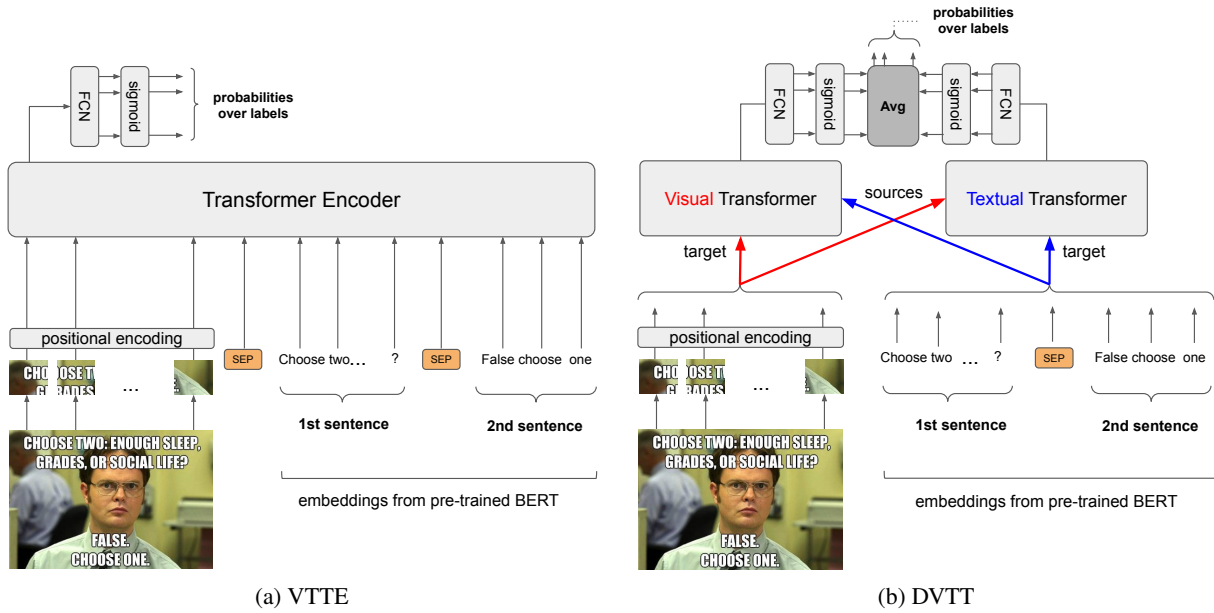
FCN
sigmoid
probabilities over labels
Transformer Encoder
positional encoding
CHOOSE TW
GRADES
...
SEP
Choose two... ?
SEP
False choose one
CHOOSE TWO: ENOUGH SLEEP, GRADES, OR SOCIAL LIFE?
FALSE. CHOOSE ONE.
1st sentence
2nd sentence
embeddings from pre-trained BERT
(a) VTTE

probabilities over labels
FCN
sigmoid
Avg
sigmoid
FCN
Visual Transformer
sources
Textual Transformer
target
target
positional encoding
CHOOSE TW
GRADES
...
Choose two ... ?
SEP
False choose one
CHOOSE TWO: ENOUGH SLEEP, GRADES, OR SOCIAL LIFE?
FALSE. CHOOSE ONE.
1st sentence
2nd sentence
embeddings from pre-trained BERT
(b) DVTT